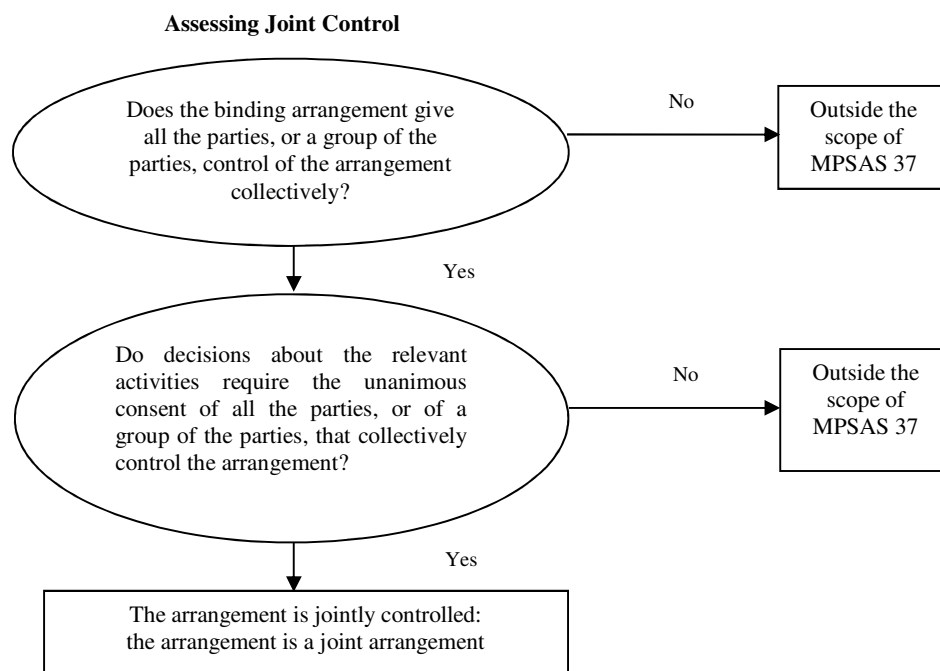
**Assessing Joint Control**

Does the binding arrangement give all the parties, or a group of the parties, control of the arrangement collectively?

No

Outside the scope of MPSAS 37

Yes

Do decisions about the relevant activities require the unanimous consent of all the parties, or of a group of the parties, that collectively control the arrangement?

No

Outside the scope of MPSAS 37

Yes

The arrangement is jointly controlled: the arrangement is a joint arrangement